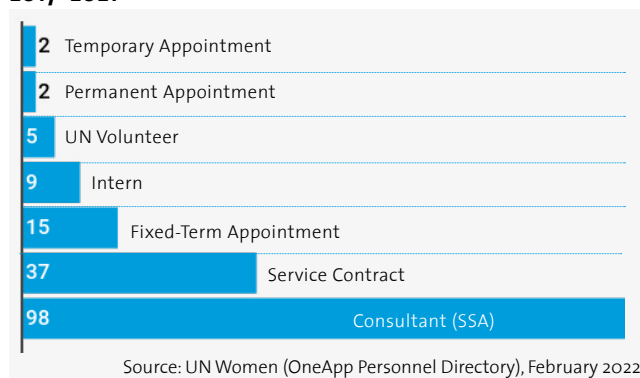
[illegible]

2 Temporary Appointment

2 Permanent Appointment

5 UN Volunteer

9 Intern

15 Fixed-Term Appointment

37 Service Contract

98 Consultant (SSA)

Source: UN Women (OneApp Personnel Directory), February 2022